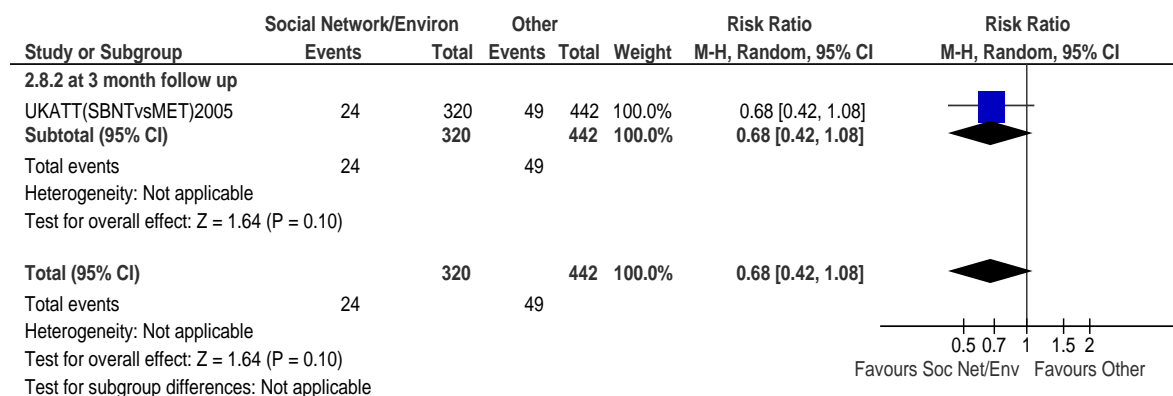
| Study or Subgroup | Social Network/Environ Events | Total | Other Events | Total | Weight | Risk Ratio M-H, Random, 95% CI | Risk Ratio M-H, Random, 95% CI |
|---|---|---|---|---|---|---|---|
| 2.8.2 at 3 month follow up | | | | | | | |
| UKATT(SBNTvsMET)2005 | 24 | 320 | 49 | 442 | 100.0% | 0.68 [0.42, 1.08] | |
| Subtotal (95% CI) | | 320 | | 442 | 100.0% | 0.68 [0.42, 1.08] | |
| Total events | 24 | | 49 | | | | |
| Heterogeneity: Not applicable | | | | | | | |
| Test for overall effect: Z = 1.64 (P = 0.10) | | | | | | | |
| Total (95% CI) | | 320 | | 442 | 100.0% | 0.68 [0.42, 1.08] | |
| Total events | 24 | | 49 | | | | |
| Heterogeneity: Not applicable | | | | | | | |
| Test for overall effect: Z = 1.64 (P = 0.10) | | | | | | | |
| Test for subgroup differences: Not applicable | | | | | | | |

0.5 0.7 1 1.5 2
Favours Soc Net/Env Favours Other